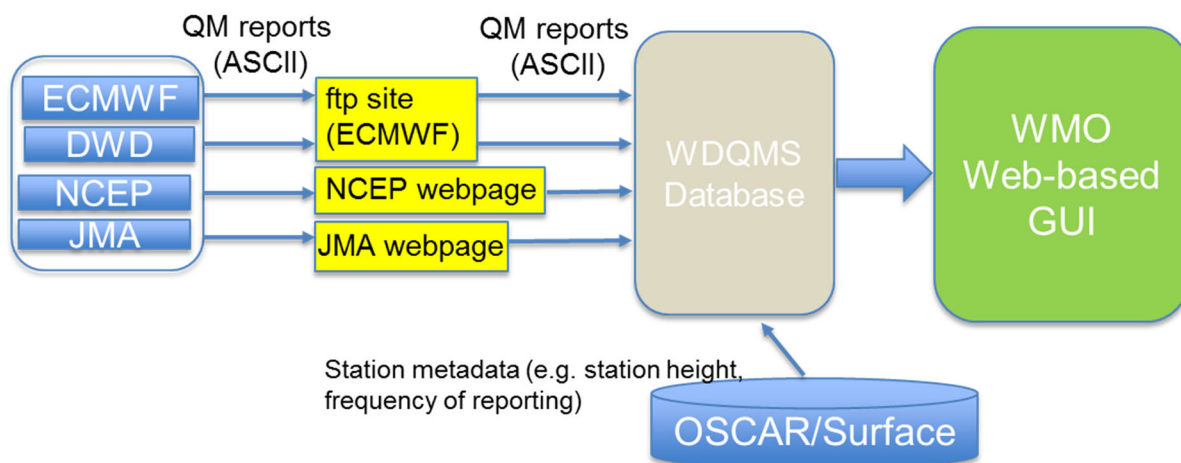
QM reports (ASCII)

QM reports (ASCII)

ECMWF

DWD

NCEP

JMA

ftp site (ECMWF)

NCEP webpage

JMA webpage

WDQMS Database

WMO Web-based GUI

Station metadata (e.g. station height, frequency of reporting)

OSCAR/Surface